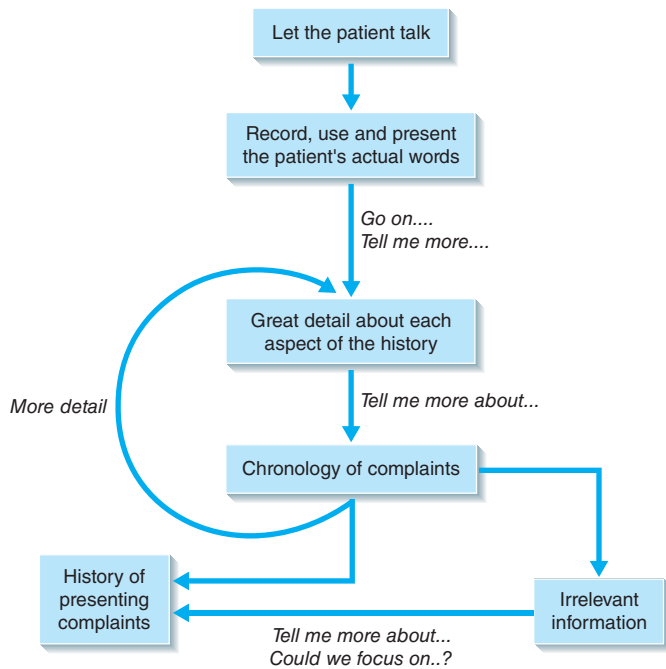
Let the patient talk

Record, use and present the patient's actual words

Go on....
Tell me more....

Great detail about each aspect of the history

More detail

Tell me more about...

Chronology of complaints

History of presenting complaints

Irrelevant information

Tell me more about...
Could we focus on..?